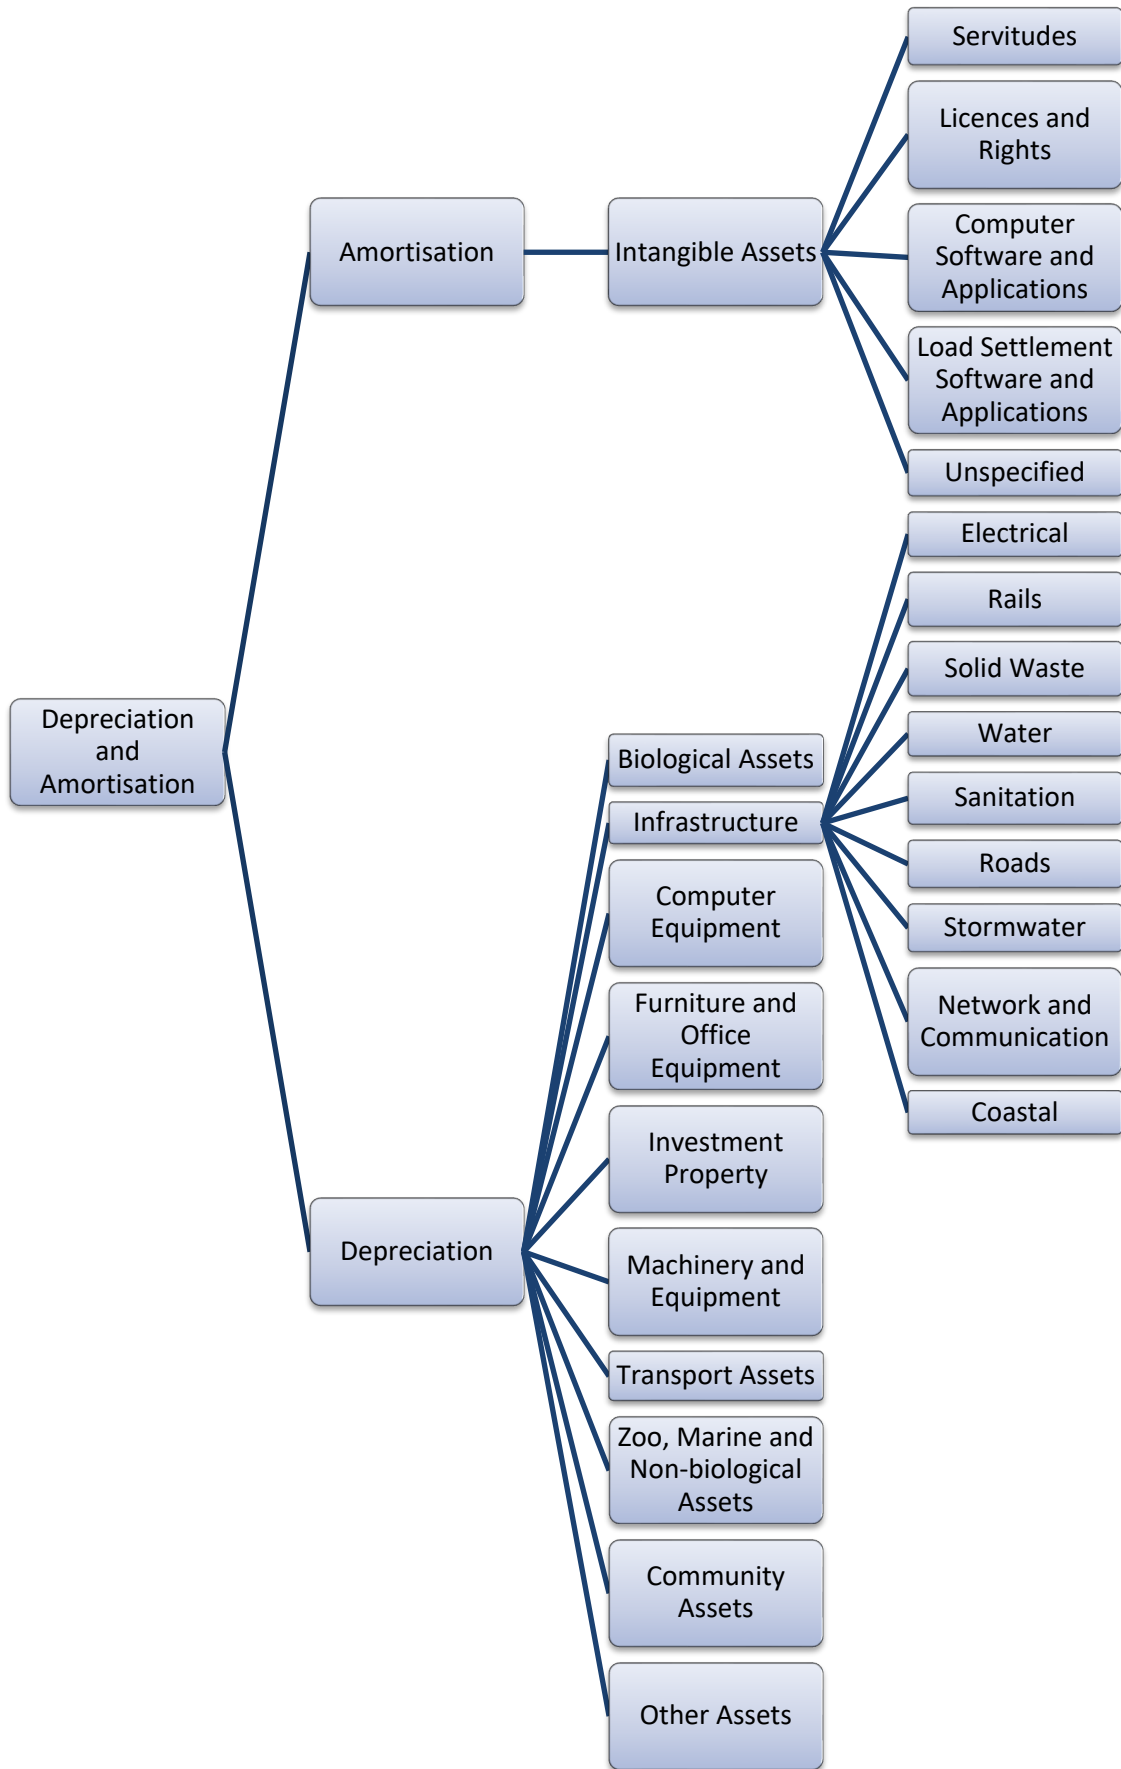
Depreciation and Amortisation

Amortisation

Intangible Assets

Servitudes

Licences and Rights

Computer Software and Applications

Load Settlement Software and Applications

Unspecified

Depreciation

Biological Assets

Infrastructure

Electrical

Rails

Solid Waste

Water

Sanitation

Roads

Stormwater

Network and Communication

Coastal

Computer Equipment

Furniture and Office Equipment

Investment Property

Machinery and Equipment

Transport Assets

Zoo, Marine and Non-biological Assets

Community Assets

Other Assets